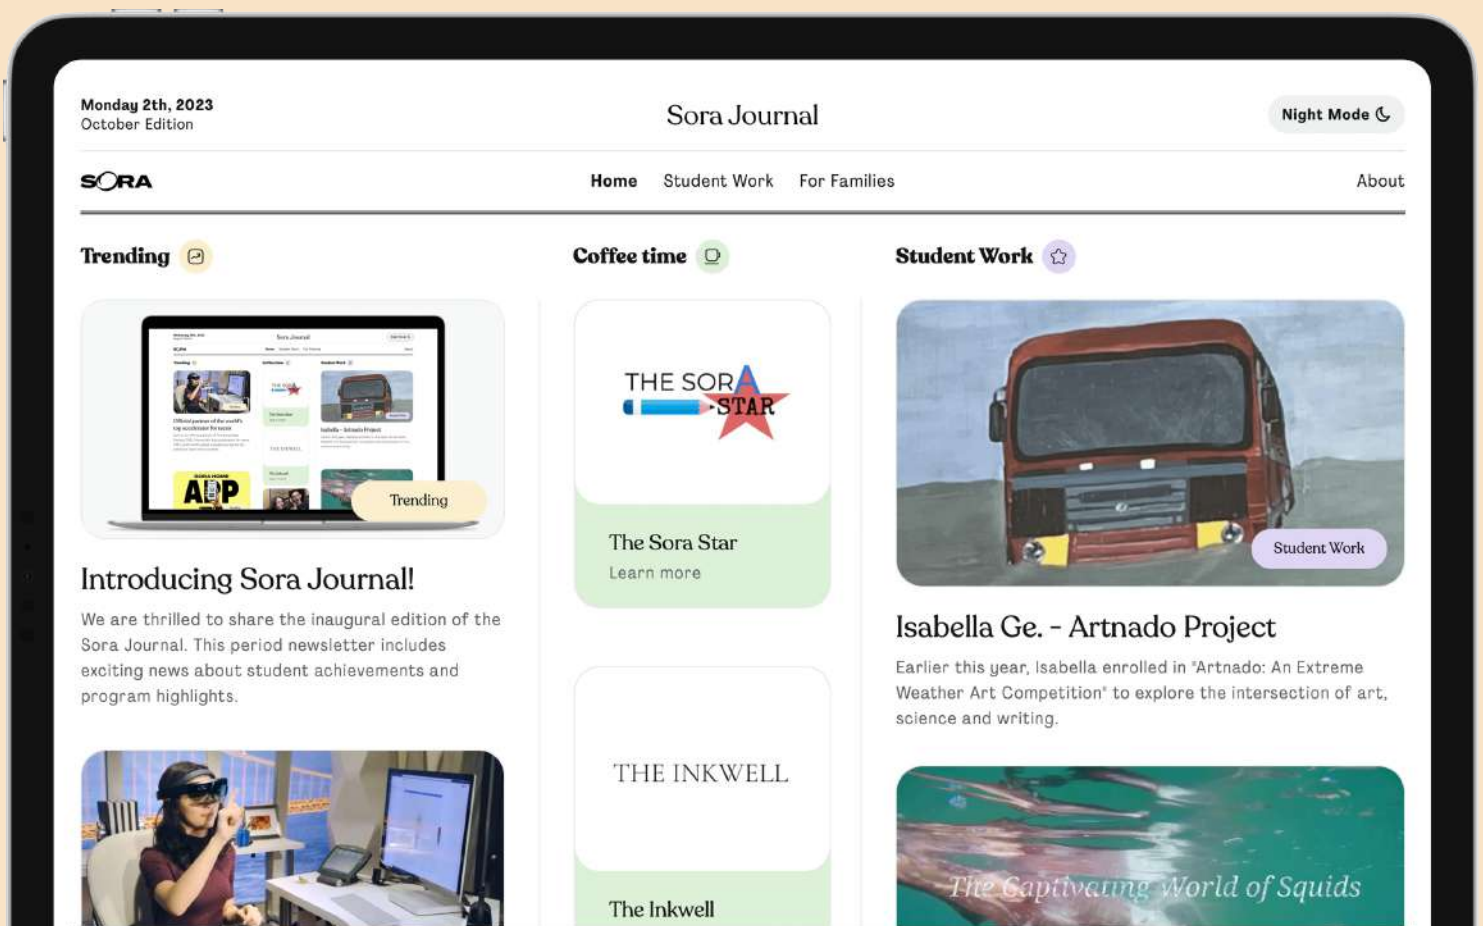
Monday 2th, 2023
October Edition

Sora Journal

Night Mode

SORA

Home Student Work For Families

About

Trending

Coffee time

Student Work

Trending

Introducing Sora Journal!

We are thrilled to share the inaugural edition of the Sora Journal. This period newsletter includes exciting news about student achievements and program highlights.

THE SORA STAR

The Sora Star
Learn more

THE INKWELL

The Inkwell

Student Work

Isabella Ge. - Artnado Project

Earlier this year, Isabella enrolled in "Artnado: An Extreme Weather Art Competition" to explore the intersection of art, science and writing.

The Captivating World of Squids